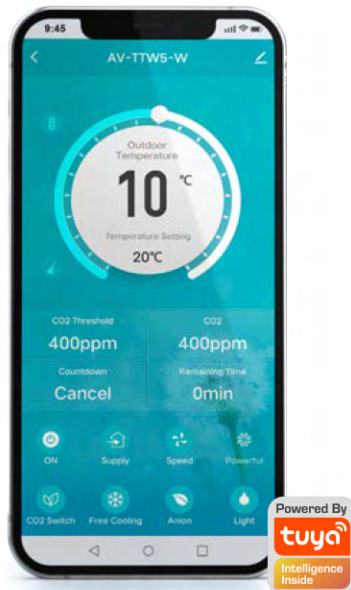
9:45

AV-TTW5-W

Outdoor Temperature

10 ℃

Temperature Setting

20℃

CO2 Threshold

400ppm

CO2

400ppm

Countdown

Cancel

Remaining Time

0min

ON

Supply

Speed

Powerful

CO2 Switch

Free Cooling

Anion

Light

Powered By

tuya

Intelligence Inside